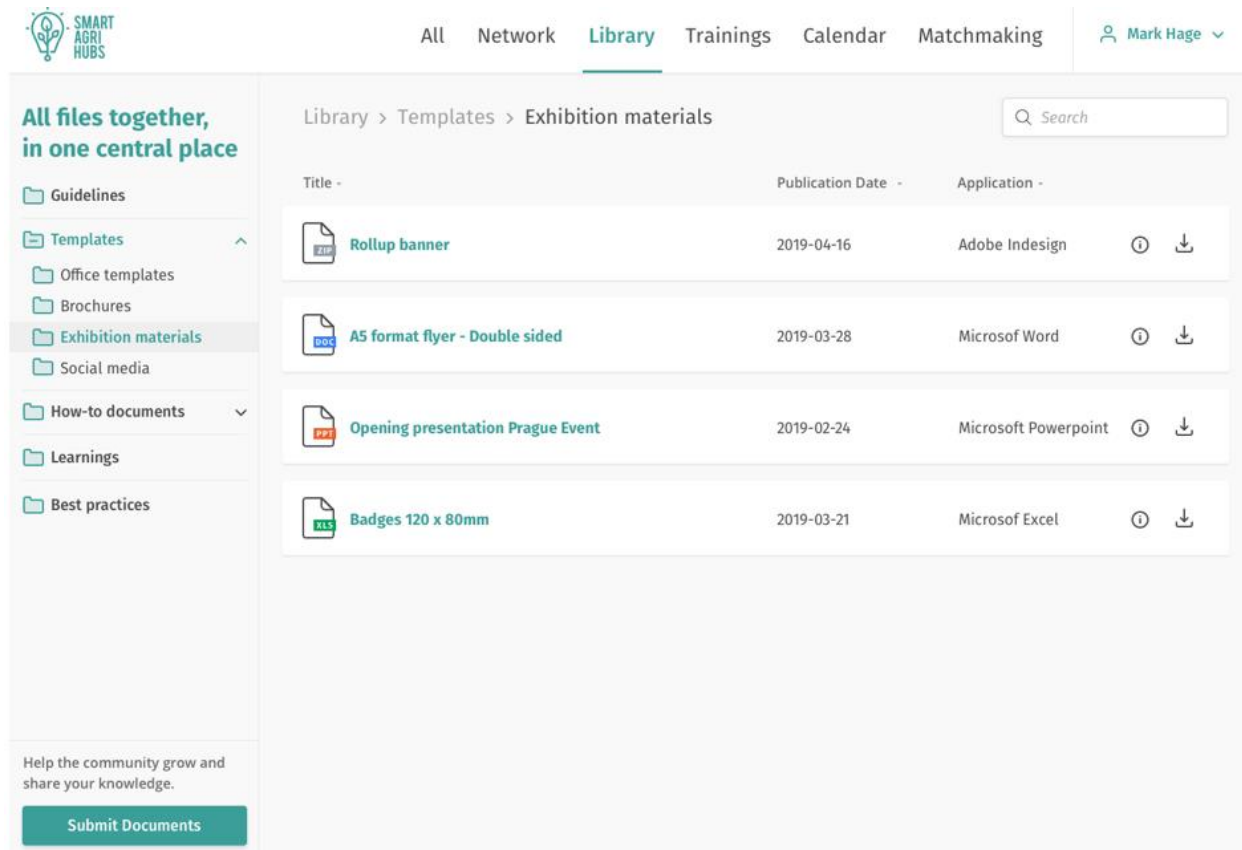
SMART AGRI HUBS

All Network Library Trainings Calendar Matchmaking

Mark Hage

All files together, in one central place

Guidelines
Templates
Office templates
Brochures
Exhibition materials
Social media
How-to documents
Learnings
Best practices

Help the community grow and share your knowledge.

Submit Documents

Library > Templates > Exhibition materials

Search

| Title | Publication Date | Application |
|---|---|---|
| ZIP Rollup banner | 2019-04-16 | Adobe Indesign |
| DOC A5 format flyer - Double sided | 2019-03-28 | Microsof Word |
| PPT Opening presentation Prague Event | 2019-02-24 | Microsoft Powerpoint |
| XLS Badges 120 x 80mm | 2019-03-21 | Microsof Excel |